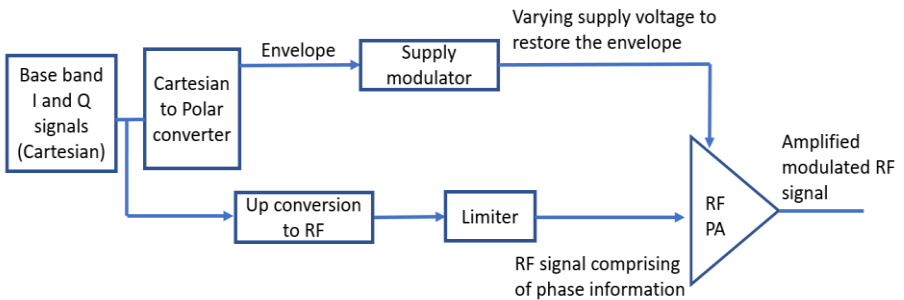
Varying supply voltage to restore the envelope

Base band I and Q signals (Cartesian)

Cartesian to Polar converter

Envelope

Supply modulator

Amplified modulated RF signal

RF PA

Up conversion to RF

Limiter

RF signal comprising of phase information